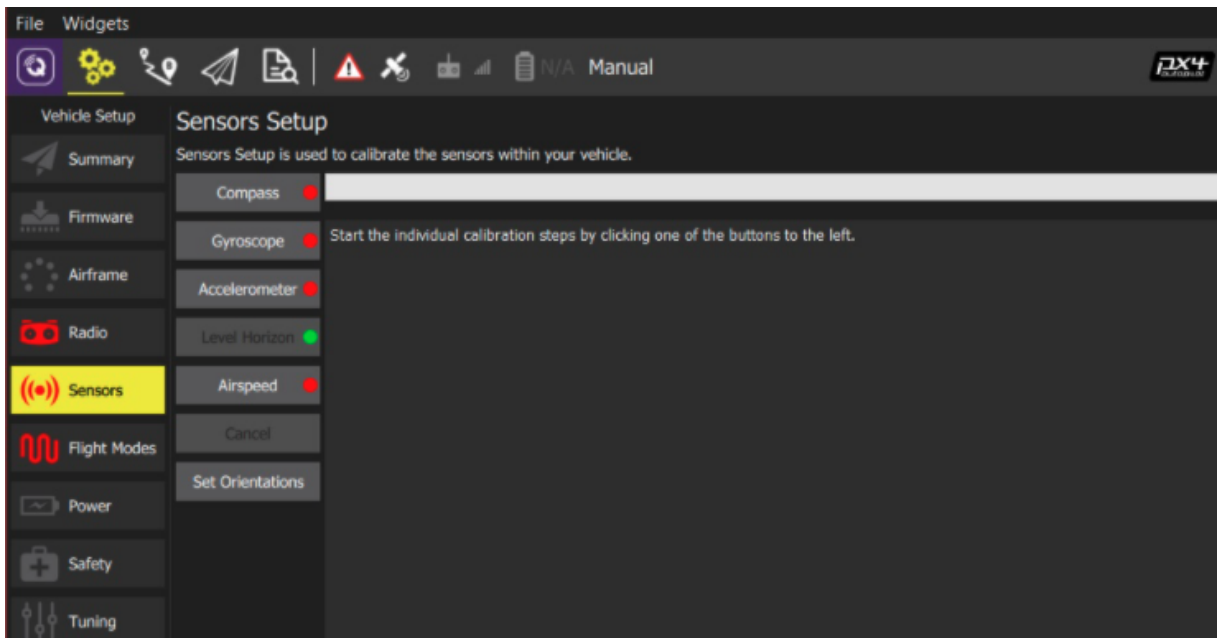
File Widgets

N/A Manual

PX4

Vehicle Setup

Summary

Firmware

Airframe

Radio

Sensors

Flight Modes

Power

Safety

Tuning

Sensors Setup

Sensors Setup is used to calibrate the sensors within your vehicle.

Compass

Gyroscope

Accelerometer

Level Horizon

Airspeed

Cancel

Set Orientations

Start the individual calibration steps by clicking one of the buttons to the left.